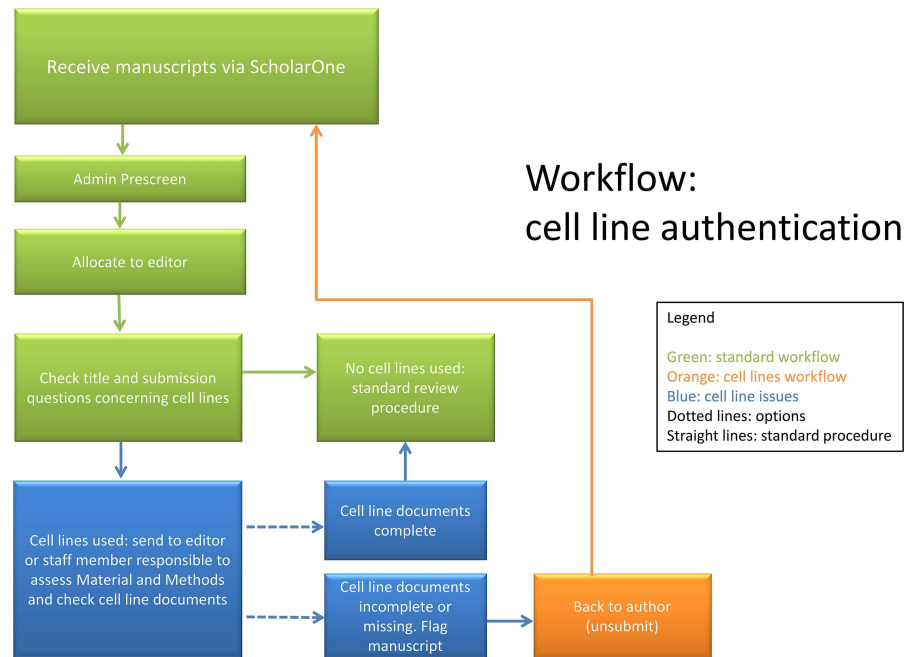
Receive manuscripts via ScholarOne

Admin Prescreen

Allocate to editor

Check title and submission questions concerning cell lines

No cell lines used: standard review procedure

Cell lines used: send to editor or staff member responsible to assess Material and Methods and check cell line documents

Cell line documents complete

Cell line documents incomplete or missing. Flag manuscript

Back to author (unsubmit)

Workflow: cell line authentication

Legend

Green: standard workflow
Orange: cell lines workflow
Blue: cell line issues
Dotted lines: options
Straight lines: standard procedure